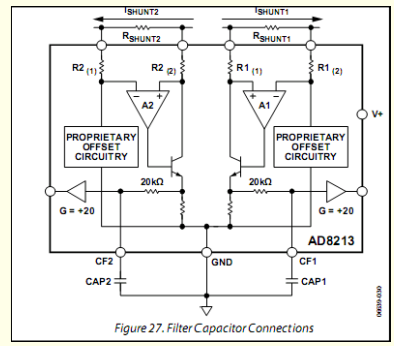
$I_{SHUNT2}$
$R_{SHUNT2}$
$I_{SHUNT1}$
$R_{SHUNT1}$
R2 (1)
R2 (2)
R1 (1)
R1 (2)
A2
A1
V+
PROPRIETARY OFFSET CIRCUITRY
PROPRIETARY OFFSET CIRCUITRY
20kΩ
20kΩ
G = +20
G = +20
AD8213
CF2
GND
CF1
CAP2
CAP1
06039-030
Figure 27. Filter Capacitor Connections